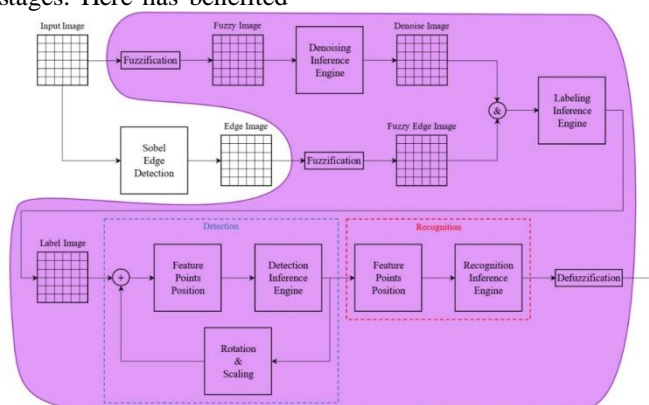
stages. Here has benefited

Input Image

Fuzzification

Fuzzy Image

Denoising Inference Engine

Denoise Image

&

Labeling Inference Engine

Sobel Edge Detection

Edge Image

Fuzzification

Fuzzy Edge Image

Label Image

Detection

+

Feature Points Position

Detection Inference Engine

Rotation & Scaling

Recognition

Feature Points Position

Recognition Inference Engine

Defuzzification